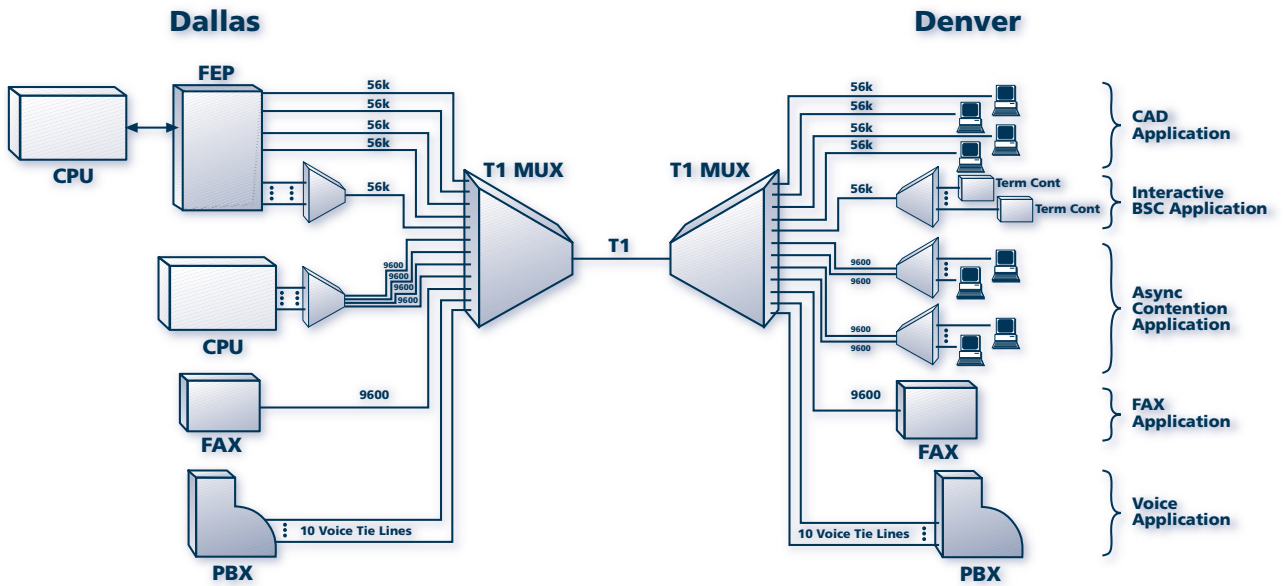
Dallas

Denver

FEP

CPU

56k
56k
56k
56k
56k

T1 MUX

T1

T1 MUX

9600
9600
9600
9600

CPU

9600

FAX

PBX

10 Voice Tie Lines

56k
56k
56k
56k
56k

Term Cont
Term Cont

9600
9600
9600
9600

9600

FAX

10 Voice Tie Lines

PBX

CAD Application

Interactive BSC Application

Async Contention Application

FAX Application

Voice Application